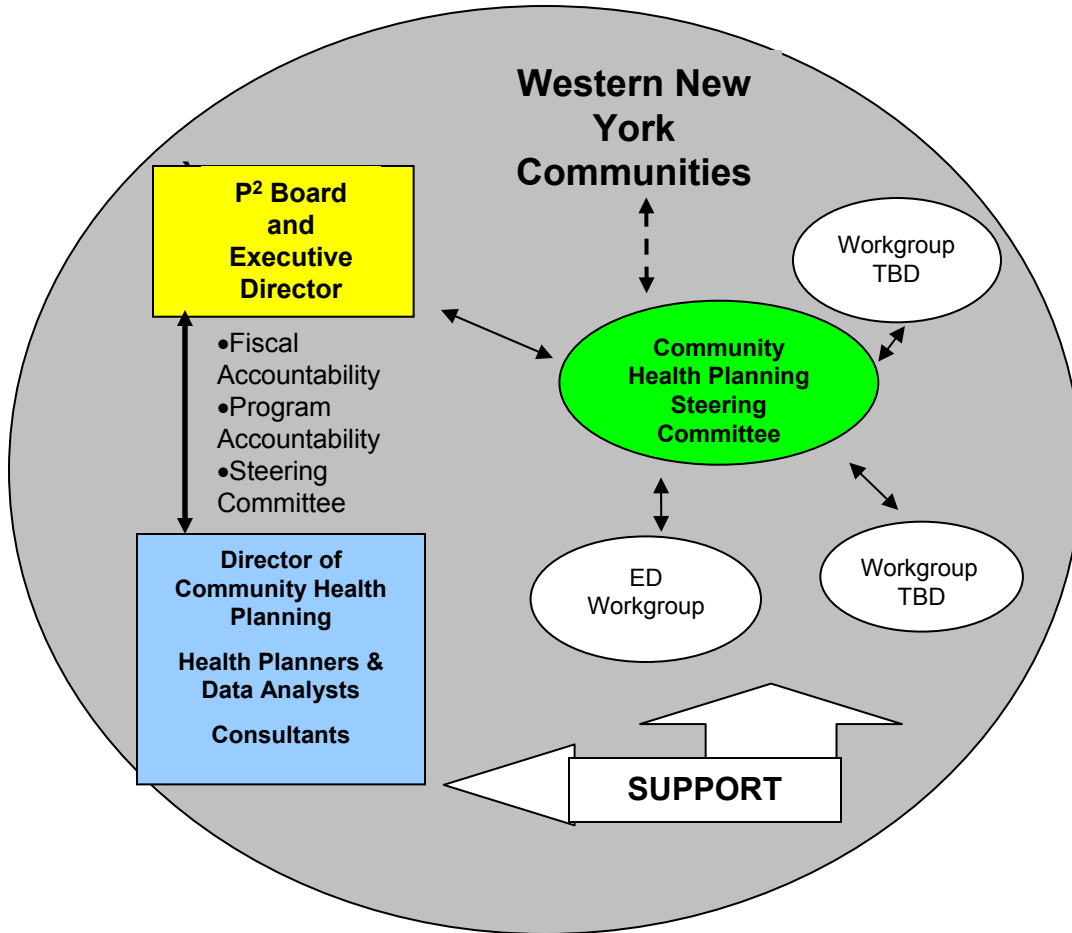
Western New York Communities

$P^2$ Board and Executive Director

•Fiscal Accountability
•Program Accountability
•Steering Committee

Community Health Planning Steering Committee

Workgroup TBD

Workgroup TBD

ED Workgroup

Director of Community Health Planning

Health Planners & Data Analysts

Consultants

SUPPORT